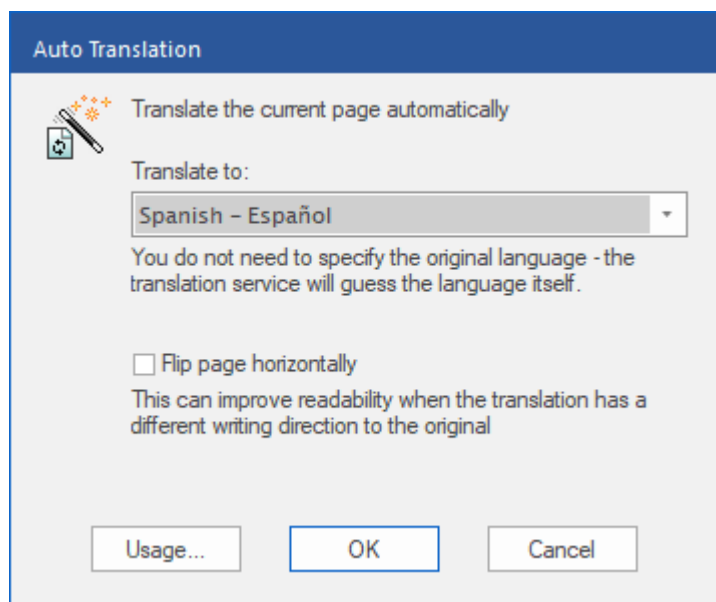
Auto Translation

Translate the current page automatically

Translate to:

Spanish – Español

You do not need to specify the original language - the translation service will guess the language itself.

Flip page horizontally

This can improve readability when the translation has a different writing direction to the original

Usage...

OK

Cancel